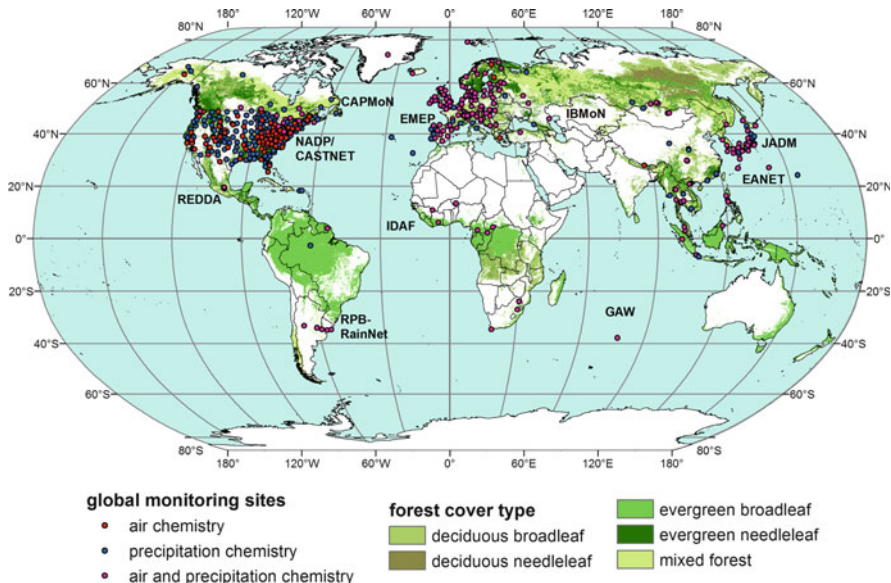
180° 120°W 60°W 0° 60°E 120°E 180°
80°N 80°N
60°N 60°N
40°N 40°N
20°N 20°N
0° 0°
20°S 20°S
40°S 40°S
60°S 60°S
80°S 80°S
180° 120°W 60°W 0° 60°E 120°E 180°

CAPMoN
EMEP
IBMoN
NADP/ CASTNET
JADM
EANET
REDDA
IDAF
RPB-RainNet
GAW

global monitoring sites
air chemistry
precipitation chemistry
air and precipitation chemistry

forest cover type
deciduous broadleaf
deciduous needleleaf
evergreen broadleaf
evergreen needleleaf
mixed forest